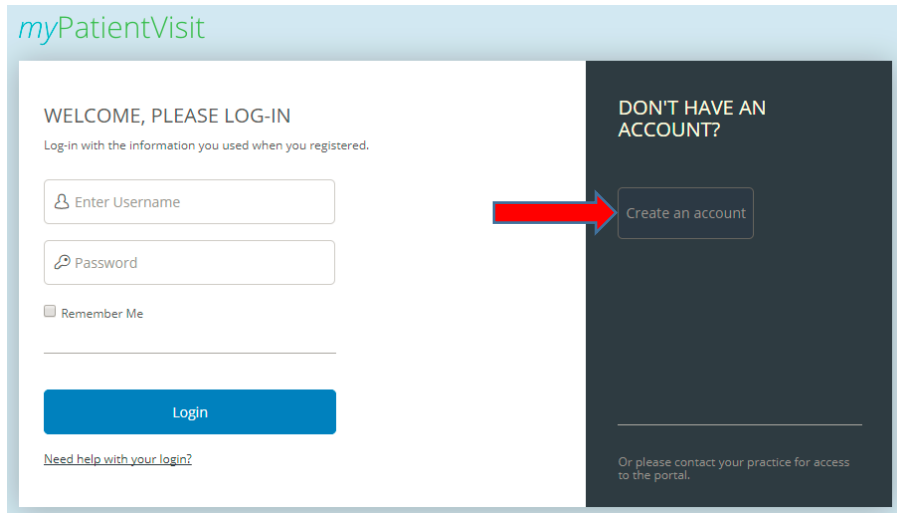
myPatientVisit

WELCOME, PLEASE LOG-IN

Log-in with the information you used when you registered.

Enter Username

Password

Remember Me

Login

Need help with your login?

DON'T HAVE AN ACCOUNT?

Create an account

Or please contact your practice for access to the portal.